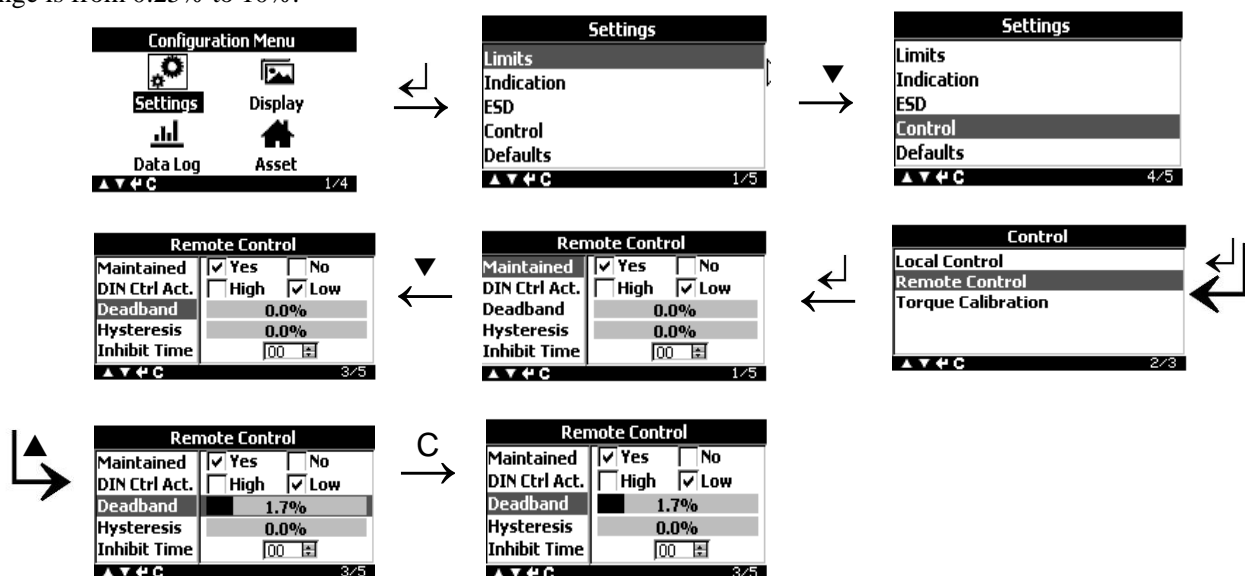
range is from 0.25% to 10%.

Configuration Menu
Settings
Display
Data Log
Asset
▲▼↵C 1/4

Settings
Limits
Indication
ESD
Control
Defaults
▲▼↵C 1/5

▼

Settings
Limits
Indication
ESD
Control
Defaults
▲▼↵C 4/5

Control
Local Control
Remote Control
Torque Calibration
▲▼↵C 2/3

Remote Control
Maintained | Yes | No
DIN Ctrl Act. | High | Low
Deadband | 0.0%
Hysteresis | 0.0%
Inhibit Time | 00
▲▼↵C 1/5

▼

Remote Control
Maintained | Yes | No
DIN Ctrl Act. | High | Low
Deadband | 0.0%
Hysteresis | 0.0%
Inhibit Time | 00
▲▼↵C 3/5

▲

Remote Control
Maintained | Yes | No
DIN Ctrl Act. | High | Low
Deadband | 1.7%
Hysteresis | 0.0%
Inhibit Time | 00
▲▼↵C 3/5

C

Remote Control
Maintained | Yes | No
DIN Ctrl Act. | High | Low
Deadband | 1.7%
Hysteresis | 0.0%
Inhibit Time | 00
▲▼↵C 3/5